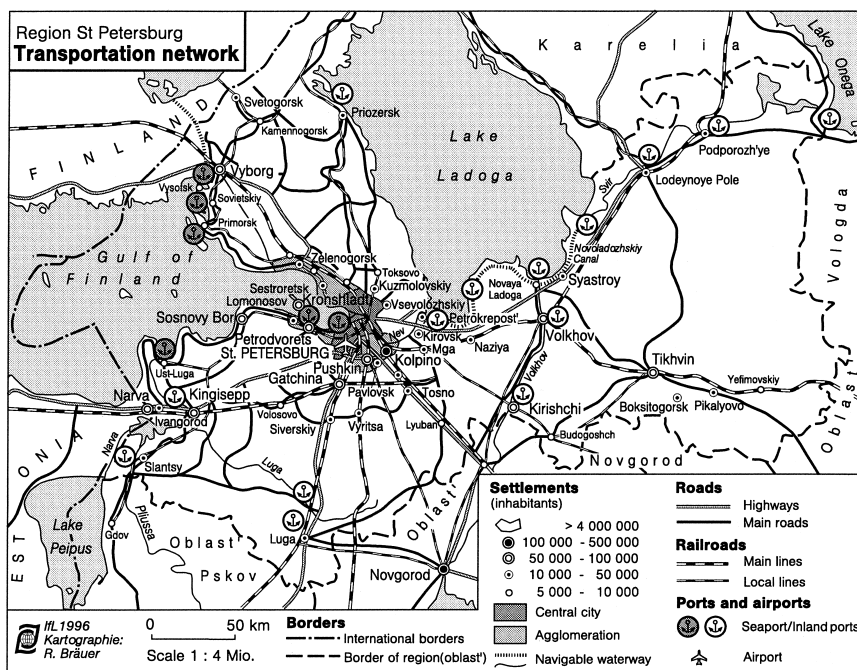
Region St Petersburg
**Transportation network**

K a r e l i a

Lake Onega

F I N L A N D

Svetogorsk
Kamennogorsk
Priozersk

Lake Ladoga

Vyborg
Vysotsk
Sovietskiy
Primorsk

Podporozh'ye
Lodeynoye Pole
Svir
Novoladozhskiy Canal

Vologda Oblast

Gulf of Finland

Zelenogorsk
Toksovo
Kuzmolovskiy
Sestroretsk
Vsevolozhskiy
Lomonosov
Kronshtadt
Novaya Ladoga
Syastroy
Sosnovy Bor
Petrodvorets
Petrokrepost'
Nev
Kirovsk
Mga
Naziya
Volkhov
St. PETERSBURG
Kolpino
Tikhvin
Ust-Luga
Pushkin
Gatchina
Yefimovskiy
Narva
Kingisepp
Pavlovsk
Tosno
Volkhov
Kirishchi
Boksitogorsk
Pikalyovo
Ivangorod
Volosovo
Siverskiy
Vyritsa
Lyuban
Budogoshch
Narva
Slantsy
Luga
Novgorod

E S T O N I A

Lake Peipus
Plyussa
Gdov
Oblast
Luga
Pskov
Novgorod
Oblast

**Settlements**
(inhabitants)
> 4 000 000
100 000 - 500 000
50 000 - 100 000
10 000 - 50 000
5 000 - 10 000
Central city
Agglomeration

**Roads**
Highways
Main roads
**Railroads**
Main lines
Local lines
**Ports and airports**
Seaport/Inland ports
Airport

IfL1996
Kartographie:
R. Bräuer

0 50 km
Scale 1 : 4 Mio.

**Borders**
International borders
Border of region(oblast')
Navigable waterway